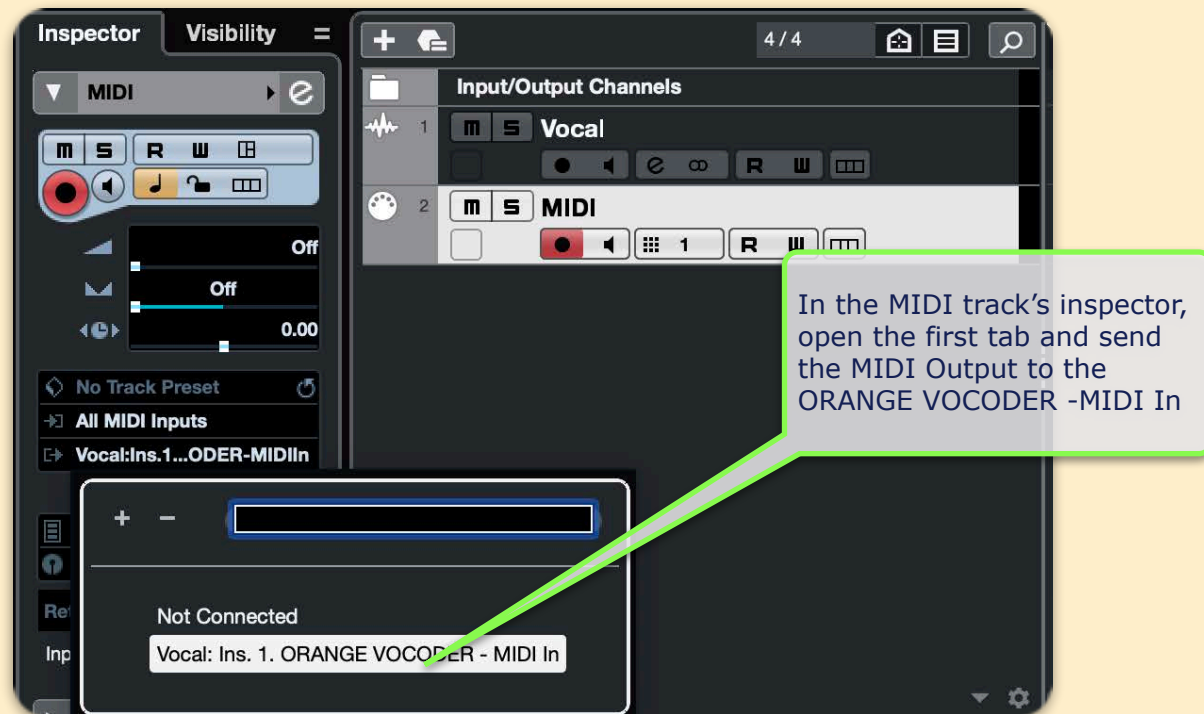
Inspector Visibility

MIDI

M S R W

Off

Off

0.00

No Track Preset

All MIDI Inputs

Vocal:Ins.1...ODER-MIDIIn

4 / 4

Input/Output Channels

1 M S Vocal

R W

2 M S MIDI

1 R W

In the MIDI track's inspector, open the first tab and send the MIDI Output to the ORANGE VOCODER -MIDI In

+ −

Not Connected

Vocal: Ins. 1. ORANGE VOCODER - MIDI In

Re

Inp